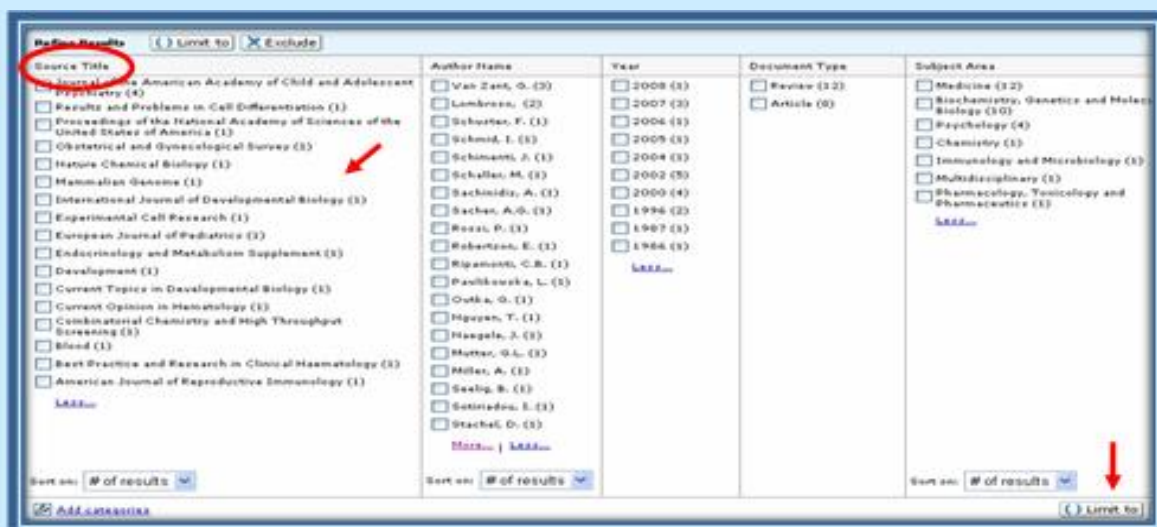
Refine Results Limit to Exclude

| Source Title | Author Name | Year | Document Type | Subject Area |
|---|---|---|---|---|
| Journal of the American Academy of Child and Adolescent Psychiatry (4) | Van Zant, G. (3) | 2008 (1) | Review (12) | Medicine (12) |
| Results and Problems in Cell Differentiation (1) | Lombroso, (2) | 2007 (3) | Article (8) | Biochemistry, Genetics and Molecular Biology (10) |
| Proceedings of the National Academy of Sciences of the United States of America (1) | Schuster, F. (1) | 2006 (1) | | Psychology (4) |
| Obstetrical and Gynecological Survey (1) | Schmid, I. (1) | 2005 (1) | | Chemistry (1) |
| Nature Chemical Biology (1) | Schimanti, J. (1) | 2004 (1) | | Immunology and Microbiology (1) |
| Mammalian Genome (1) | Schaller, M. (1) | 2002 (5) | | Multidisciplinary (1) |
| International Journal of Developmental Biology (1) | Sachinidis, A. (1) | 2000 (4) | | Pharmacology, Toxicology and Pharmaceutics (1) |
| Experimental Cell Research (1) | Sacher, A.G. (1) | 1996 (2) | | Less... |
| European Journal of Pediatrics (1) | Rossi, P. (1) | 1987 (1) | | |
| Endocrinology and Metabolism Supplement (1) | Robertson, E. (1) | 1986 (1) | | |
| Development (1) | Ripamonti, C.B. (1) | Less... | | |
| Current Topics in Developmental Biology (1) | Pavlikowska, L. (1) | | | |
| Current Opinion in Hematology (1) | Ostka, G. (1) | | | |
| Combinatorial Chemistry and High Throughput Screening (1) | Nguyen, T. (1) | | | |
| Blood (1) | Naegele, J. (1) | | | |
| Best Practice and Research in Clinical Haematology (1) | Mutter, G.L. (1) | | | |
| American Journal of Reproductive Immunology (1) | Miller, A. (1) | | | |
| Less... | Seelig, B. (1) | | | |
| | Sotiriadou, I. (1) | | | |
| | Stachel, D. (1) | | | |
| | More... \| Less... | | | |

Sort on: # of results
Sort on: # of results
Sort on: # of results

Add categories
Limit to